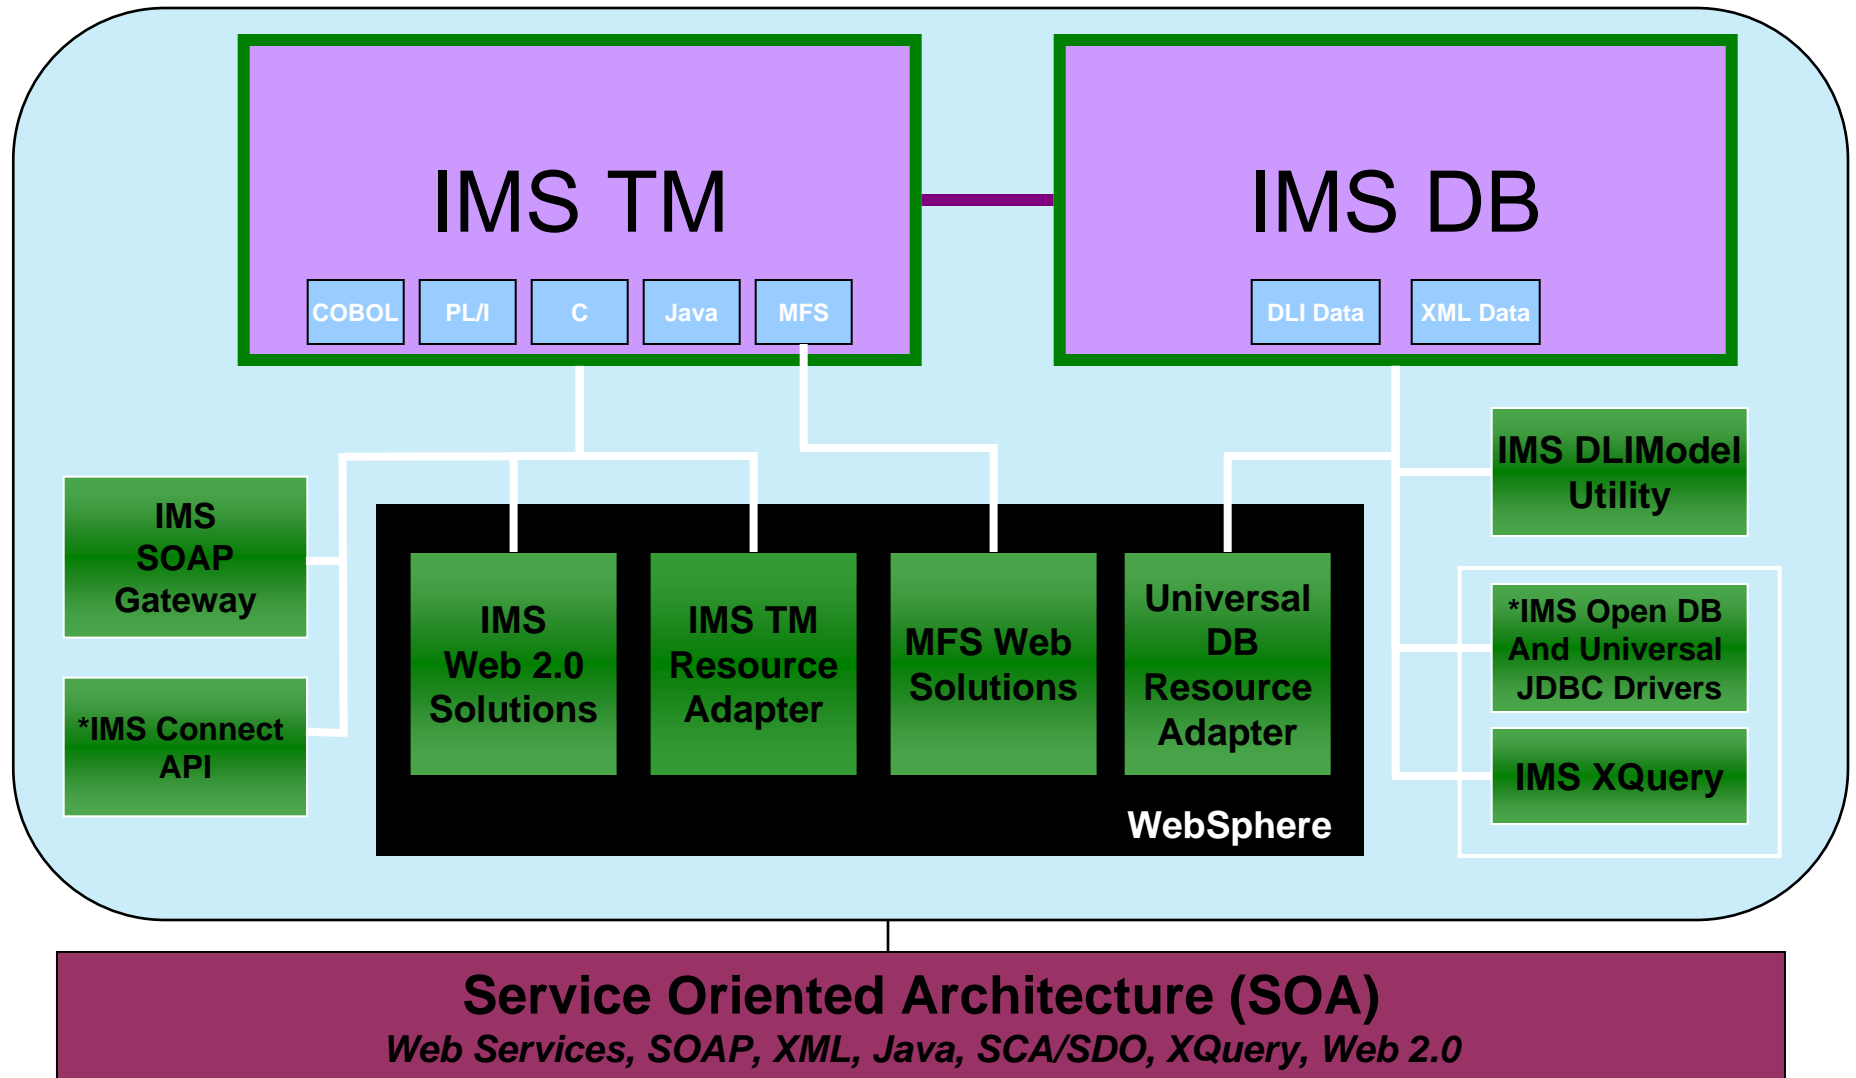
IMS TM

COBOL PL/I C Java MFS

IMS DB

DLI Data XML Data

IMS SOAP Gateway

*IMS Connect API

IMS Web 2.0 Solutions

IMS TM Resource Adapter

MFS Web Solutions

Universal DB Resource Adapter

WebSphere

IMS DLIModel Utility

*IMS Open DB And Universal JDBC Drivers

IMS XQuery

Service Oriented Architecture (SOA)

*Web Services, SOAP, XML, Java, SCA/SDO, XQuery, Web 2.0*